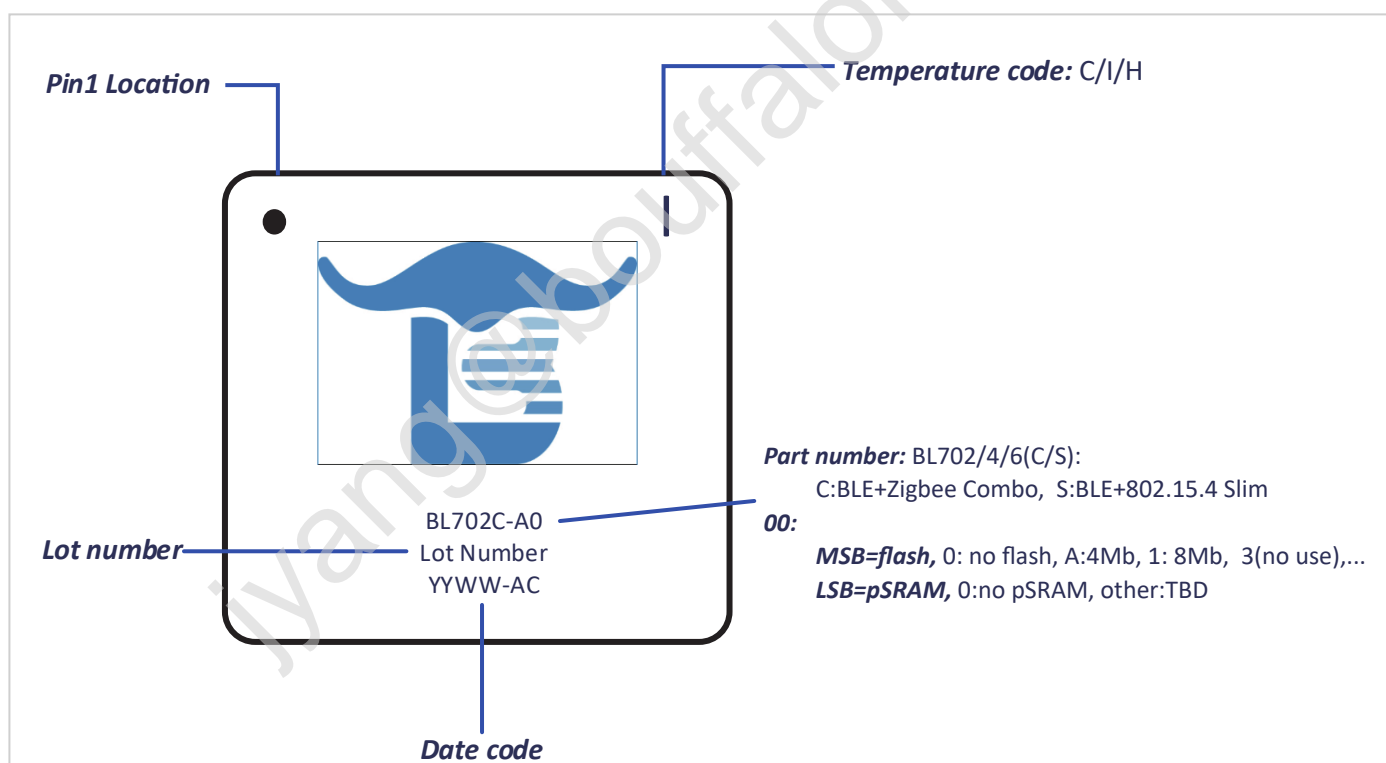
Pin1 Location

Temperature code: C/I/H

BL702C-A0
Lot Number
YYWW-AC

Part number: BL702/4/6(C/S):
C:BLE+Zigbee Combo, S:BLE+802.15.4 Slim
00:
MSB=flash, 0: no flash, A:4Mb, 1: 8Mb, 3(no use),...
LSB=pSRAM, 0:no pSRAM, other:TBD

Lot number

Date code

jiyang@bouffalo